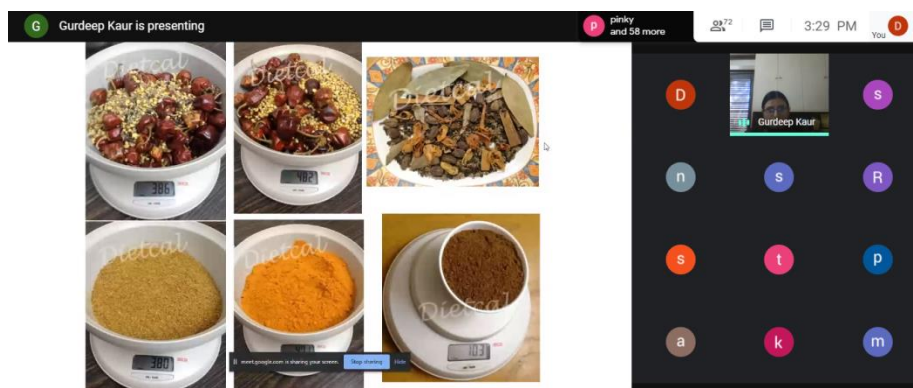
G Gurdeep Kaur is presenting

p pinky and 58 more

72

3:29 PM

D You

Dietcal

386

Dietcal

482

Dietcal

Dietcal

380

Dietcal

Dietcal

103

meet.google.com is sharing your screen. Stop sharing Hide

D

Gurdeep Kaur

s

n

s

R

s

t

p

a

k

m